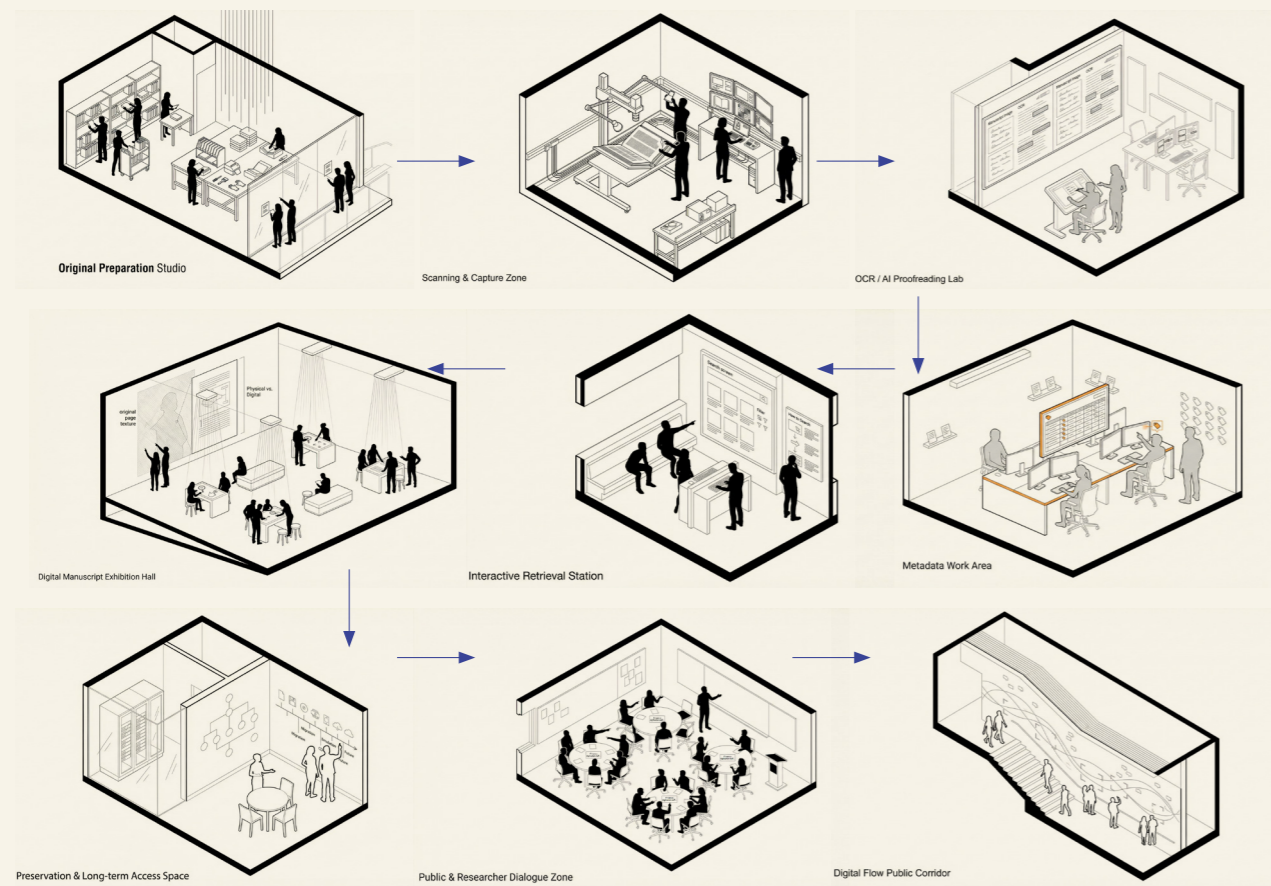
Original Preparation Studio

Scanning & Capture Zone

OCR / AI Proofreading Lab

original page texture

Physical vs. Digital

Digital Manuscript Exhibition Hall

Interactive Retrieval Station

Metadata Work Area

Preservation & Long-term Access Space

Public & Researcher Dialogue Zone

Digital Flow Public Corridor